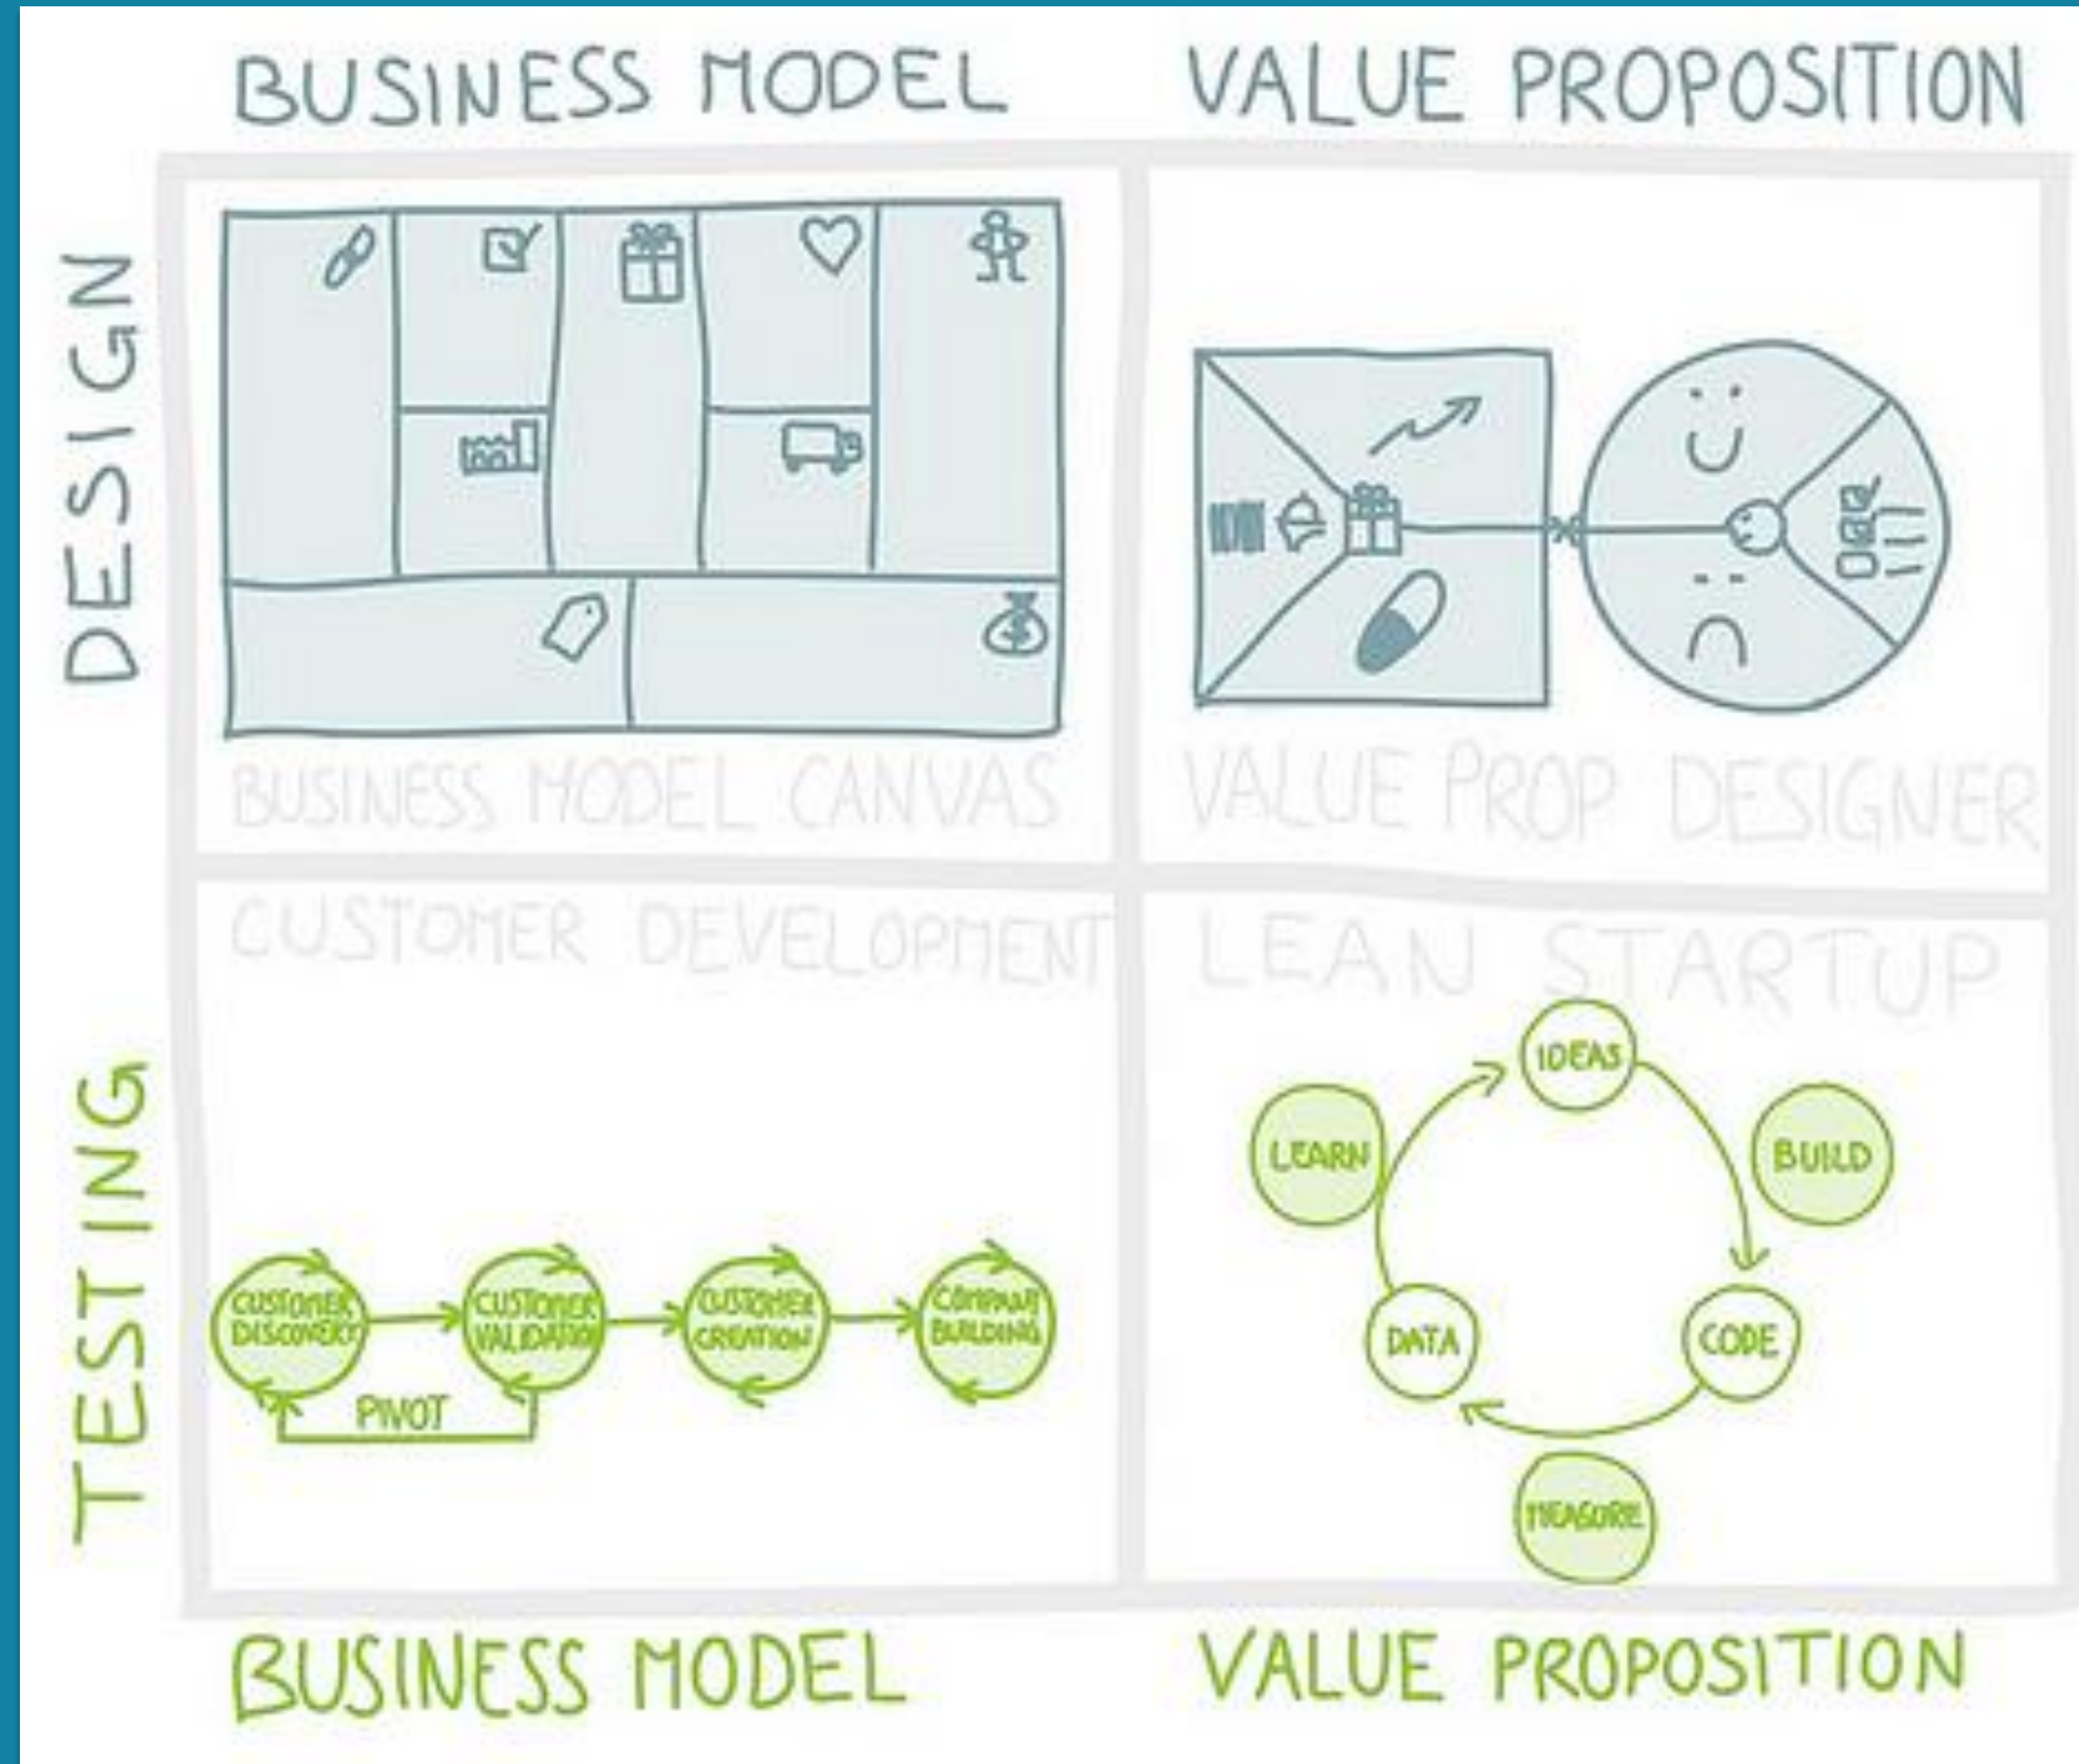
BUSINESS MODEL

VALUE PROPOSITION

DESIGN

BUSINESS MODEL CANVAS

VALUE PROP DESIGNER

CUSTOMER DEVELOPMENT

LEAN STARTUP

TESTING

CUSTOMER DISCOVERY

CUSTOMER VALIDATION

CUSTOMER CREATION

COMPANY BUILDING

PIVOT

IDEAS

BUILD

CODE

MEASURE

DATA

LEARN

BUSINESS MODEL

VALUE PROPOSITION